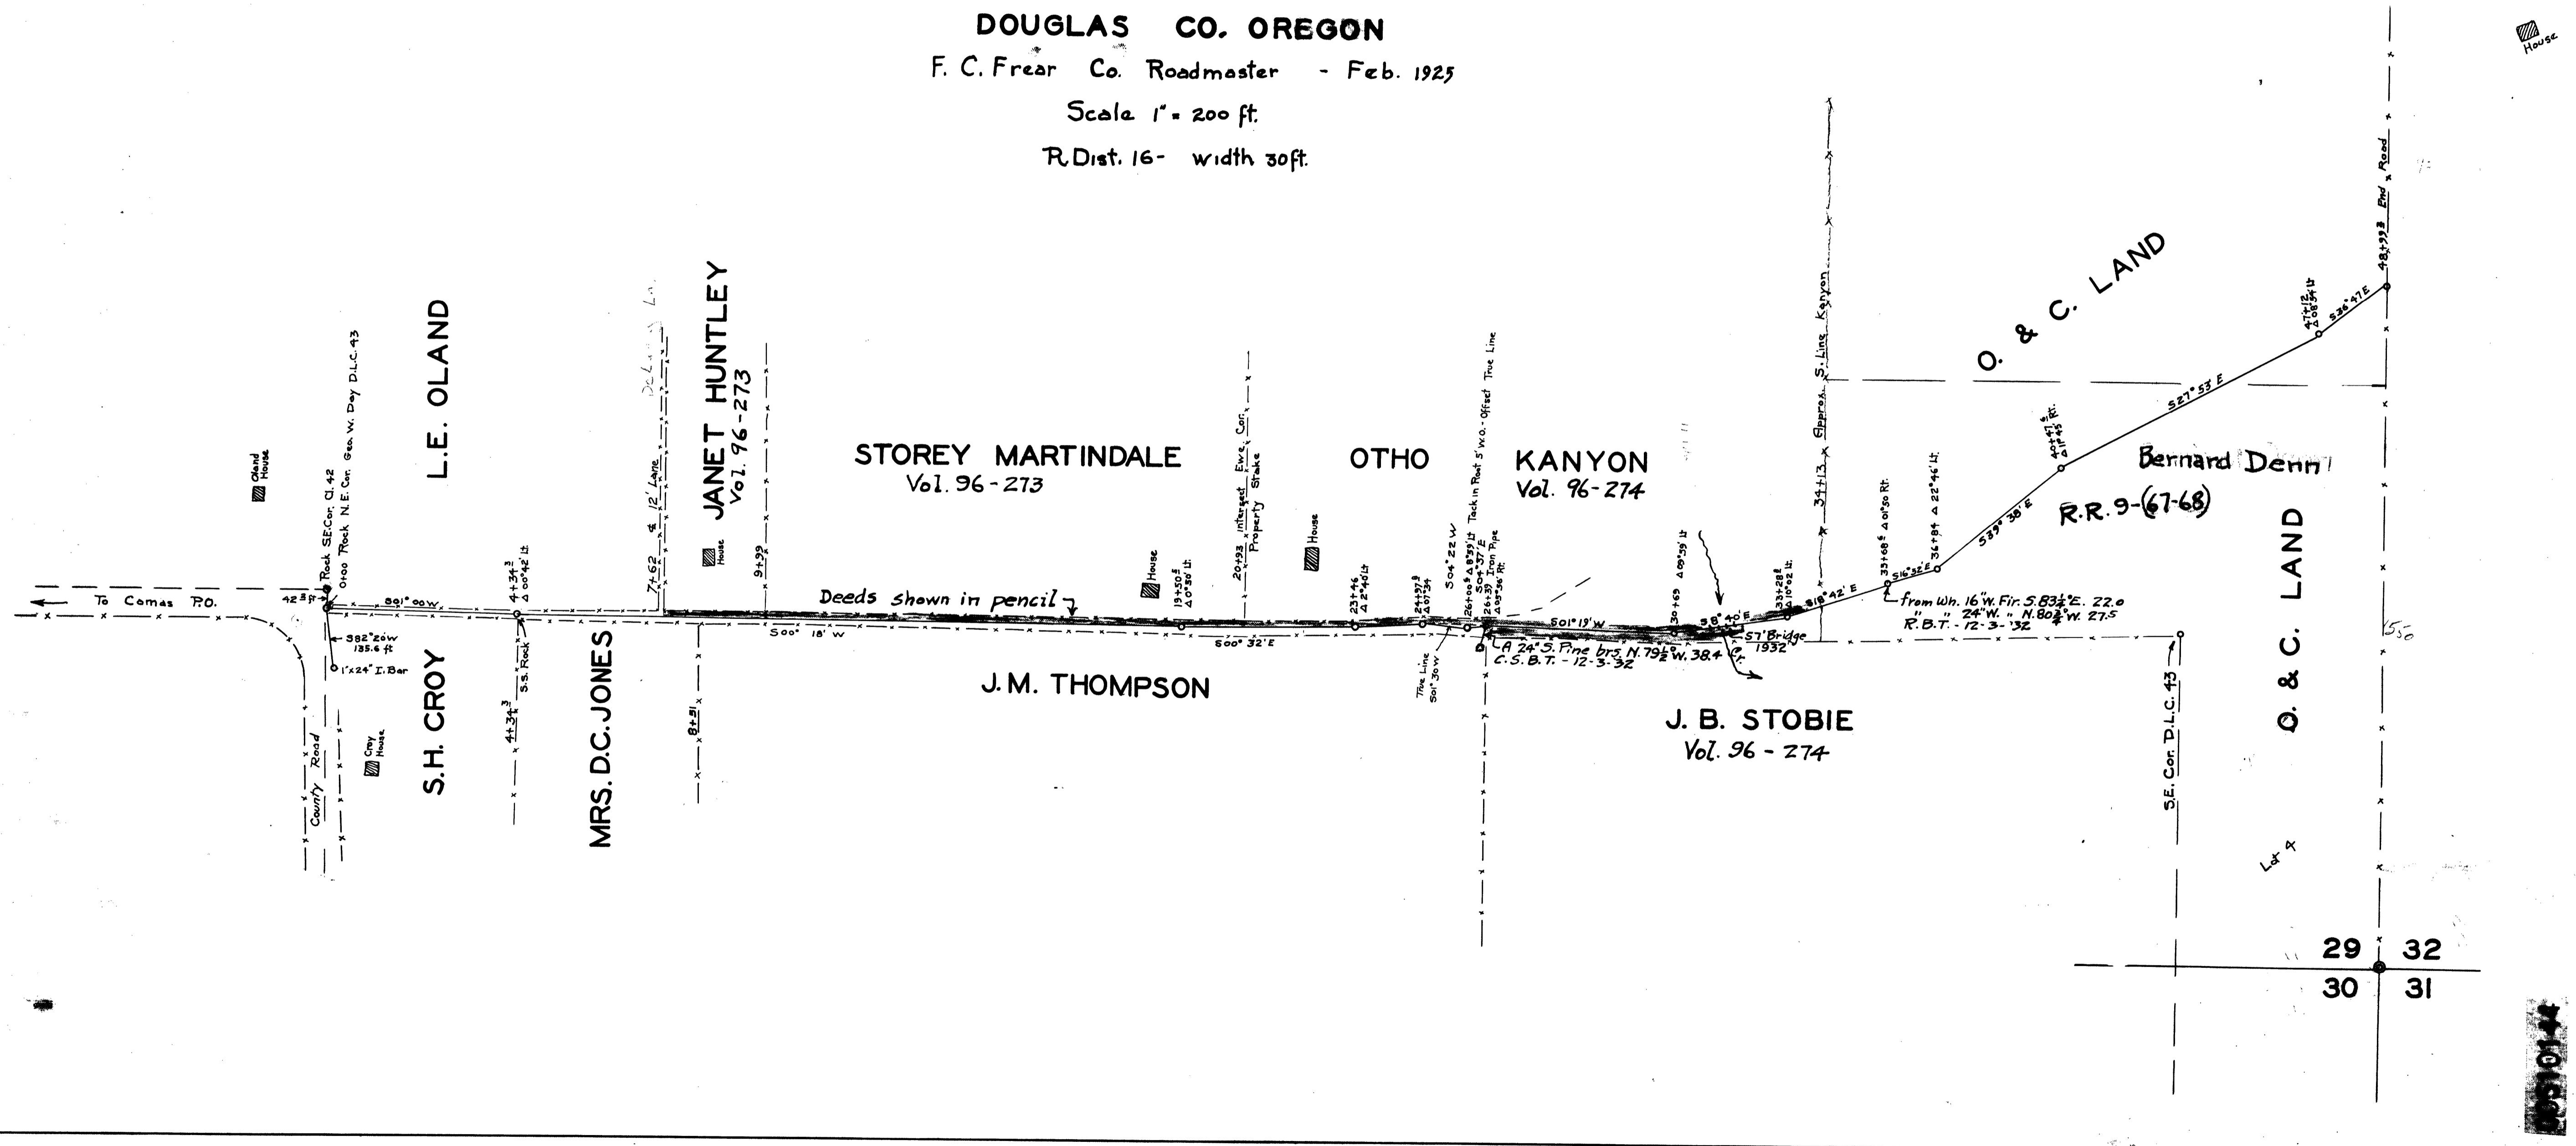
DOUGLAS CO. OREGON
F. C. Frear Co. Roadmaster - Feb. 1925
Scale 1" = 200 ft.
R. Dist. 16- width 30ft.

House

L.E. OLAND

Oland House

Rock S.E. Cor. Cl. 42
0+00 Rock N.E. Cor. Geo. W. Day D.L.C. 43

To Camas P.O.

42.3 ft

S91° 00' W

4+34.3 Δ 00°42' Lt.

S82°20'W 135.6 ft

1"x24" I. Bar

County Road

Croy House

S.H. CROY

4+34.3

S.S. Rock

MRS. D.C. JONES

7+62

12' Lane

JANET HUNTLEY
Vol. 96-273

House

9+93

8+51

STOREY MARTINDALE
Vol. 96-273

Deeds shown in pencil

S00° 18' W

House

19+50.8 Δ 0°38' Lt.

20+93 Intersect Ewe. Cor. Property Stake

House

S00° 32' E

J.M. THOMPSON

OTHO

23+46 Δ 2°40' Lt.

24+97.9 Δ 4°34'

S04° 22' W

26+00.8 Δ 8°59' Lt. Tack in Root 5' W. O. Offset True Line

S04° 37' E

26+39 Iron Pipe Δ 45°36' Rt.

True Line S01° 30' W

A 24" S. Pine brs. N. 79½° W. 38.4
C.S.B.T. - 12-3-32

KANYON
Vol. 96-274

S01° 19' W

30+63 Δ 09°59' Lt.

S8° 40' E

57' Bridge 1932

33+28.8 Δ 10°02' Lt.

S18° 42' E

34+13

Approx. S. Line Kanyon

33+68.5 Δ 0°30' Rt.

S16° 32' E

36+84 Δ 22°46' Lt.

from Wh. 16" W. Fir. S. 83½° E. 22.0
" " 24" W. " N. 80½° W. 27.5
R.B.T. - 12-3-32

S39° 38' E

41+47.8 Δ 11°45' Rt.

S27° 53' E

47+12 Δ 08°54' Lt.

S36° 47' E

48+99.8 End Road

O. & C. LAND

Bernard Denn

R.R. 9-(67-68)

J. B. STOBIE
Vol. 96-274

S.E. Cor. D.L.C. 43

O. & C. LAND

Lot 4

29 32
30 31

House